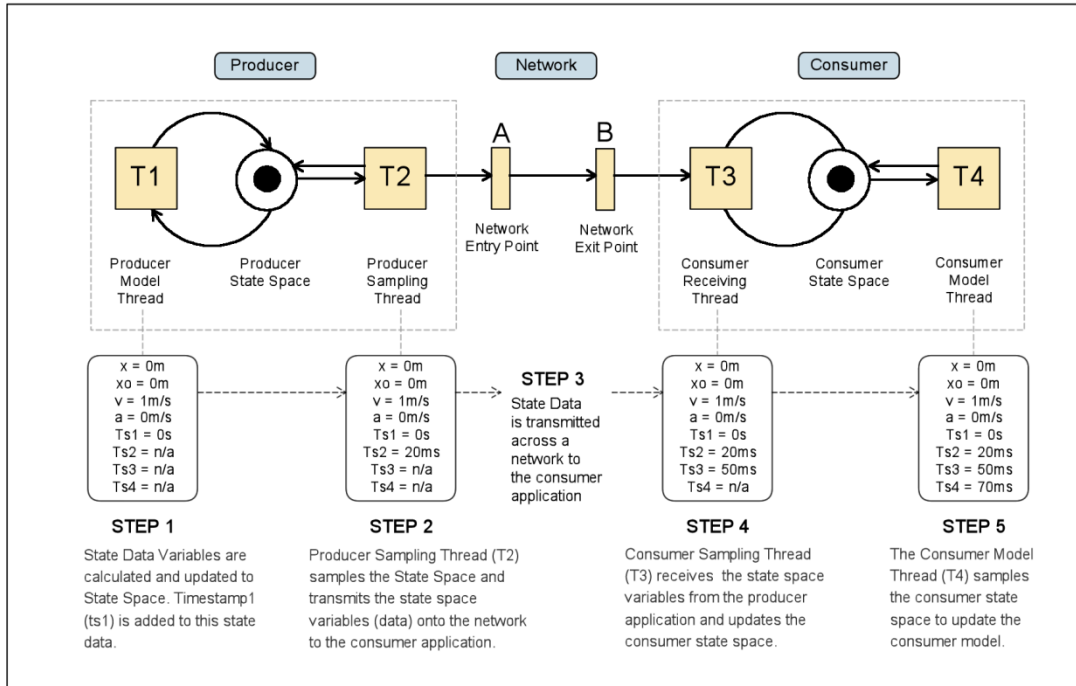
Producer

Network

Consumer

T1

T2

A

B

T3

T4

Producer Model Thread

Producer State Space

Producer Sampling Thread

Network Entry Point

Network Exit Point

Consumer Receiving Thread

Consumer State Space

Consumer Model Thread

x = 0m
xo = 0m
v = 1m/s
a = 0m/s
Ts1 = 0s
Ts2 = n/a
Ts3 = n/a
Ts4 = n/a

x = 0m
xo = 0m
v = 1m/s
a = 0m/s
Ts1 = 0s
Ts2 = 20ms
Ts3 = n/a
Ts4 = n/a

STEP 3
State Data is transmitted across a network to the consumer application

x = 0m
xo = 0m
v = 1m/s
a = 0m/s
Ts1 = 0s
Ts2 = 20ms
Ts3 = 50ms
Ts4 = n/a

x = 0m
xo = 0m
v = 1m/s
a = 0m/s
Ts1 = 0s
Ts2 = 20ms
Ts3 = 50ms
Ts4 = 70ms

STEP 1
State Data Variables are calculated and updated to State Space. Timestamp1 (ts1) is added to this state data.

STEP 2
Producer Sampling Thread (T2) samples the State Space and transmits the state space variables (data) onto the network to the consumer application.

STEP 4
Consumer Sampling Thread (T3) receives the state space variables from the producer application and updates the consumer state space.

STEP 5
The Consumer Model Thread (T4) samples the consumer state space to update the consumer model.